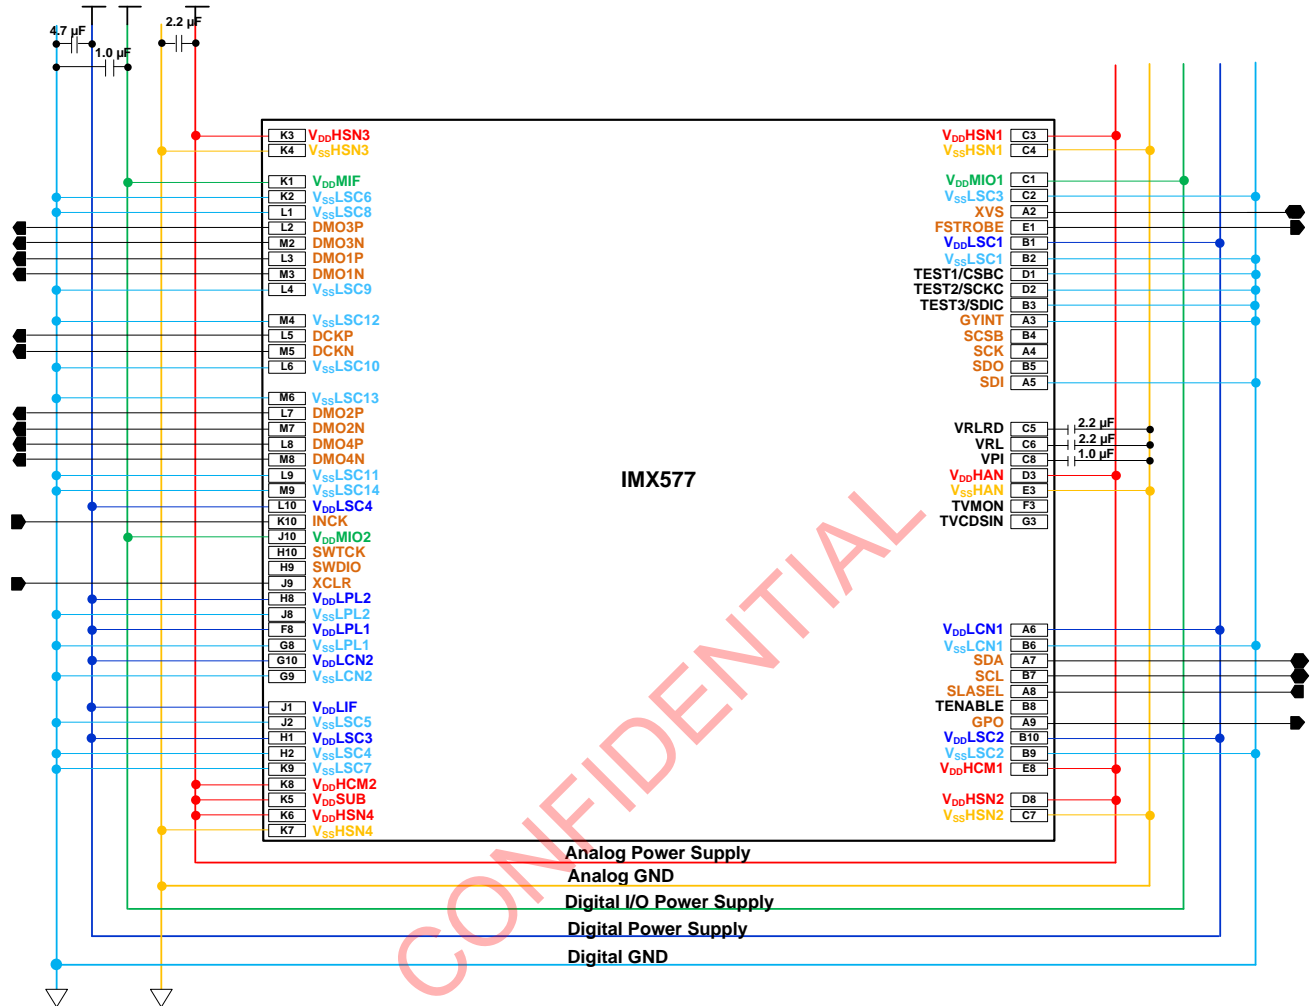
4.7 μF
1.0 μF
2.2 μF

K3 $V_{DD}$HSN3
K4 $V_{SS}$HSN3
K1 $V_{DD}$MIF
K2 $V_{SS}$LSC6
L1 $V_{SS}$LSC8
L2 DMO3P
M2 DMO3N
L3 DMO1P
M3 DMO1N
L4 $V_{SS}$LSC9
M4 $V_{SS}$LSC12
L5 DCKP
M5 DCKN
L6 $V_{SS}$LSC10
M6 $V_{SS}$LSC13
L7 DMO2P
M7 DMO2N
L8 DMO4P
M8 DMO4N
L9 $V_{SS}$LSC11
M9 $V_{SS}$LSC14
L10 $V_{DD}$LSC4
K10 INCK
J10 $V_{DD}$MIO2
H10 SWTCK
H9 SWDIO
J9 XCLR
H8 $V_{DD}$LPL2
J8 $V_{SS}$LPL2
F8 $V_{DD}$LPL1
G8 $V_{SS}$LPL1
G10 $V_{DD}$LCN2
G9 $V_{SS}$LCN2
J1 $V_{DD}$LIF
J2 $V_{SS}$LSC5
H1 $V_{DD}$LSC3
H2 $V_{SS}$LSC4
K9 $V_{SS}$LSC7
K8 $V_{DD}$HCM2
K5 $V_{DD}$SUB
K6 $V_{DD}$HSN4
K7 $V_{SS}$HSN4

IMX577

$V_{DD}$HSN1 C3
$V_{SS}$HSN1 C4
$V_{DD}$MIO1 C1
$V_{SS}$LSC3 C2
XVS A2
FSTROBE E1
$V_{DD}$LSC1 B1
$V_{SS}$LSC1 B2
TEST1/CSBC D1
TEST2/SCKC D2
TEST3/SDIC B3
GYINT A3
SCSB B4
SCK A4
SDO B5
SDI A5
VRLRD C5
VRL C6
VPI C8
$V_{DD}$HAN D3
$V_{SS}$HAN E3
TVMON F3
TVCDSIN G3
$V_{DD}$LCN1 A6
$V_{SS}$LCN1 B6
SDA A7
SCL B7
SLASEL A8
TENABLE B8
GPO A9
$V_{DD}$LSC2 B10
$V_{SS}$LSC2 B9
$V_{DD}$HCM1 E8
$V_{DD}$HSN2 D8
$V_{SS}$HSN2 C7

2.2 μF
2.2 μF
1.0 μF

Analog Power Supply
Analog GND
Digital I/O Power Supply
Digital Power Supply
Digital GND

CONFIDENTIAL